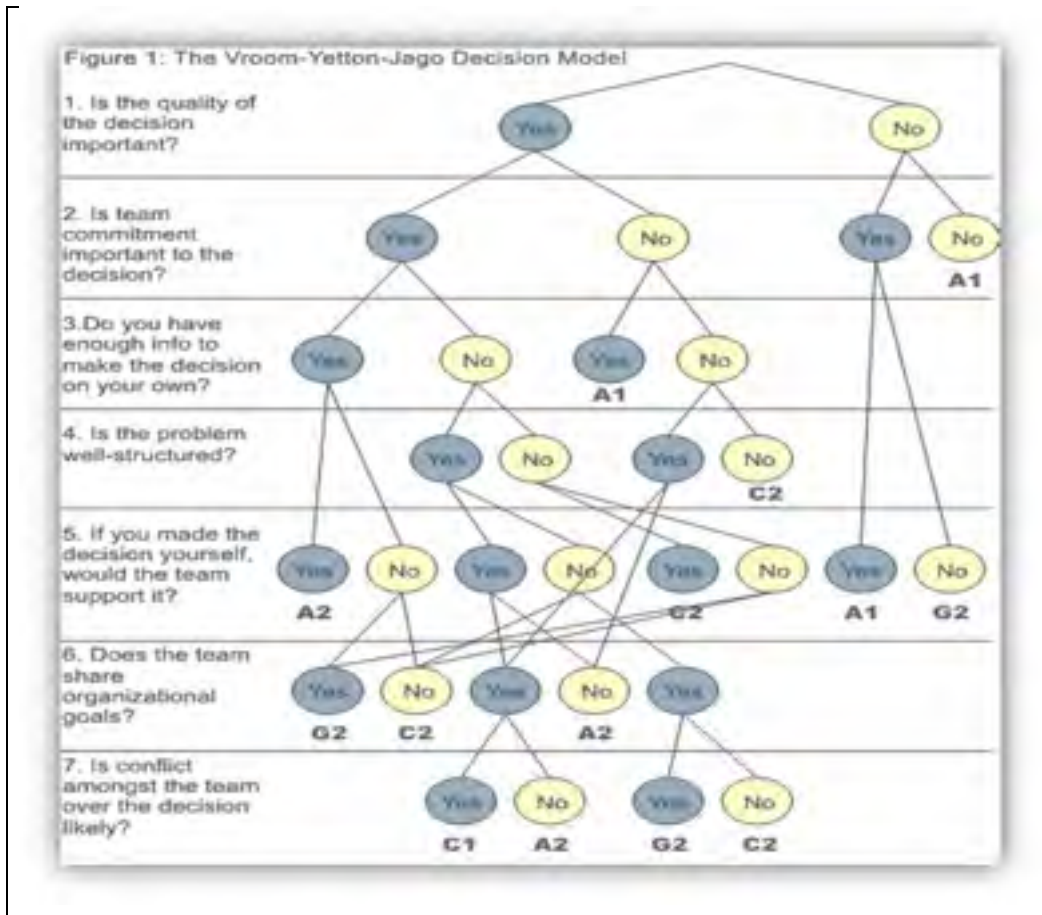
Figure 1: The Vroom-Yetton-Jago Decision Model

1. Is the quality of the decision important?

Yes No

2. Is team commitment important to the decision?

Yes No Yes No

A1

3.Do you have enough info to make the decision on your own?

Yes No Yes No

A1

4. Is the problem well-structured?

Yes No Yes No

C2

5. If you made the decision yourself, would the team support it?

Yes No Yes No Yes No Yes No

A2 C2 A1 G2

6. Does the team share organizational goals?

Yes No Yes No Yes

G2 C2 A2

7. Is conflict amongst the team over the decision likely?

Yes No Yes No

C1 A2 G2 C2